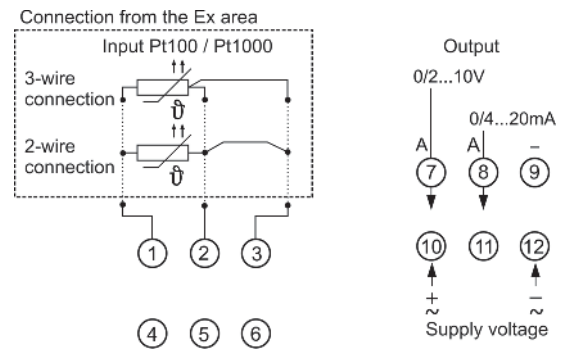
Connection from the Ex area

Input Pt100 / Pt1000

3-wire connection

$\vartheta$

2-wire connection

$\vartheta$

1 2 3

4 5 6

Output

0/2...10V

0/4...20mA

A A –

7 8 9

10 11 12

+ ~ – ~

Supply voltage